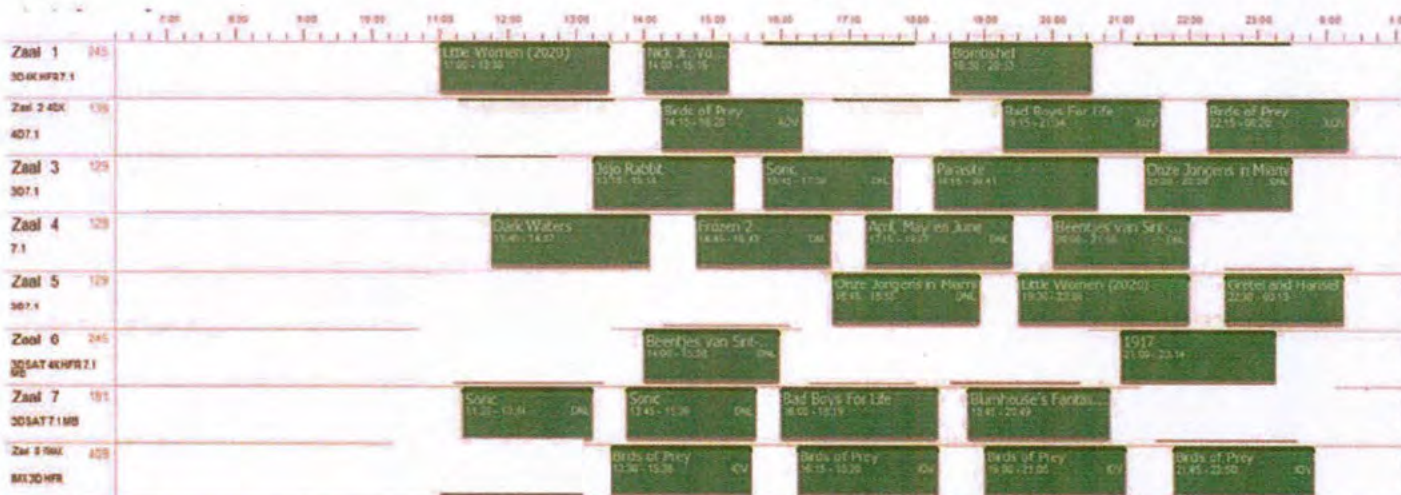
7:00 8:00 9:00 10:00 11:00 12:00 13:00 14:00 15:00 16:00 17:00 18:00 19:00 20:00 21:00 22:00 23:00 0:00

Zaal 1 245
3D4KHFR7.1
Little Women (2020) 11:00 - 13:30
Nick Jr. Vo... 14:00 - 15:15
Bombshell 18:30 - 20:33

Zaal 2 4DX 136
4D7.1
Birds of Prey 14:15 - 16:20 4DV
Bad Boys For Life 19:15 - 21:34 3OV
Birds of Prey 22:15 - 00:20 3OV

Zaal 3 129
3D7.1
Jojo Rabbit 13:15 - 15:14
Sonic 15:45 - 17:30 DNL
Parasite 18:15 - 20:41
Onze Jongens in Miami 21:30 - 23:20 DNL

Zaal 4 129
7.1
Dark Waters 11:45 - 14:07
Frozen 2 14:45 - 16:43 DNL
April, May en June 17:15 - 19:27 DNL
Beentjes van Sint-... 20:00 - 21:56 DNL

Zaal 5 129
3D7.1
Onze Jongens in Miami 16:45 - 18:35 DNL
Little Women (2020) 19:30 - 22:00
Gretel and Hansel 22:30 - 00:13

Zaal 6 245
3DSAT4KHFR7.1
Beentjes van Sint-... 14:00 - 15:56 DNL
1917 21:00 - 23:14

Zaal 7 181
3DSAT7.1MB
Sonic 11:30 - 13:14 DNL
Sonic 13:45 - 15:30 DNL
Bad Boys For Life 16:00 - 18:19
Blumhouse's Fantas... 18:45 - 20:49

Zaal 8 IMAX 428
IMX3DHFR
Birds of Prey 13:30 - 15:35 3OV
Birds of Prey 16:15 - 18:20 3OV
Birds of Prey 19:00 - 21:05 3OV
Birds of Prey 21:45 - 23:50 3OV